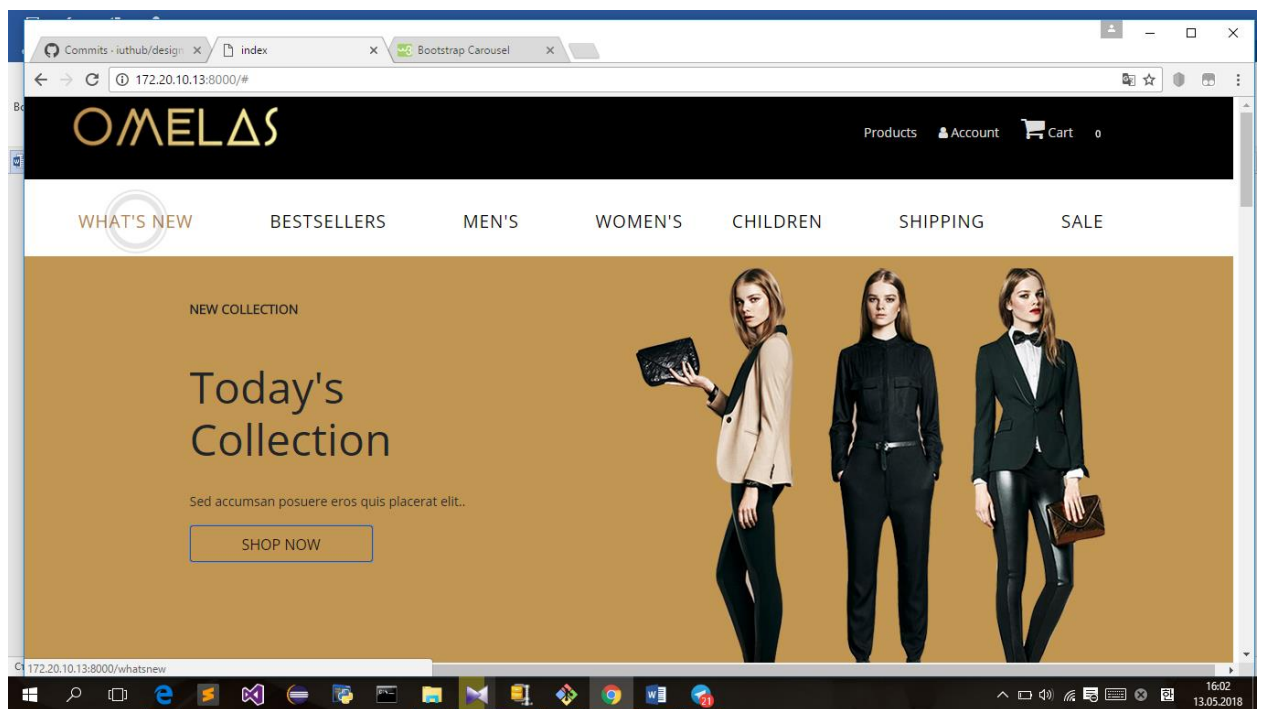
Commits · iuthub/design ×
index ×
Bootstrap Carousel ×

172.20.10.13:8000/#

OMELAS

Products
Account
Cart 0

WHAT'S NEW
BESTSELLERS
MEN'S
WOMEN'S
CHILDREN
SHIPPING
SALE

NEW COLLECTION

Today's Collection

Sed accumsan posuere eros quis placerat elit..

SHOP NOW

172.20.10.13:8000/whatsnew

21

16:02
13.05.2018